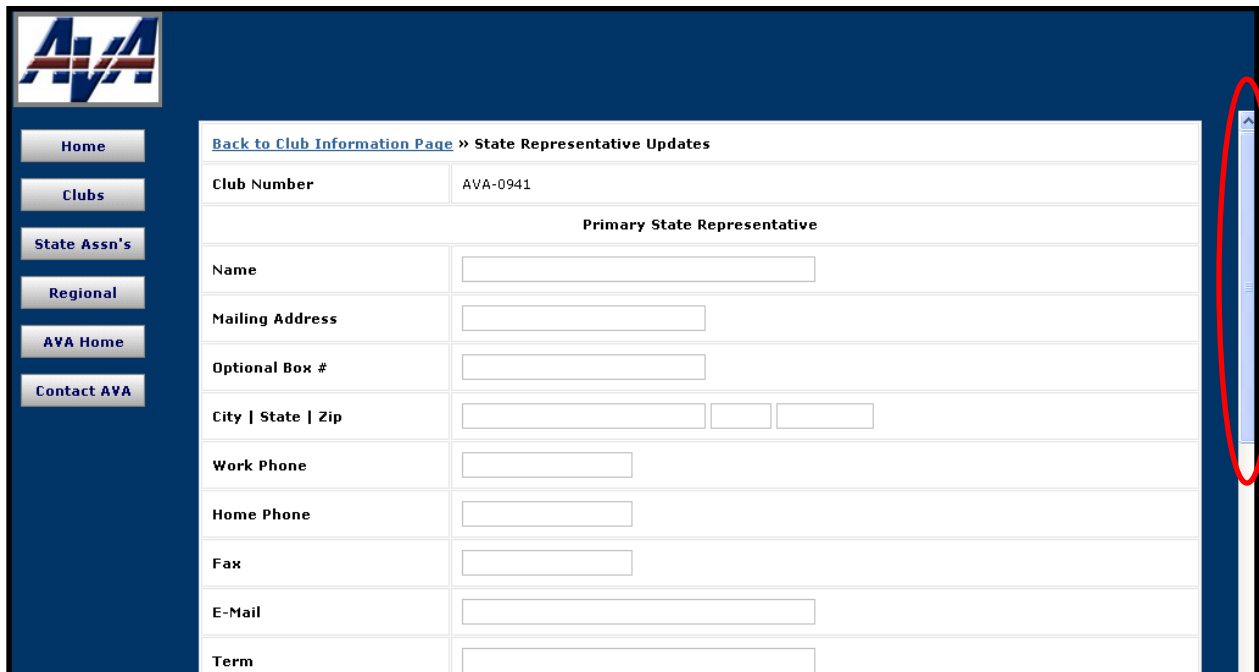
AVA

Home

Clubs

State Assn's

Regional

AVA Home

Contact AVA

Back to Club Information Page » State Representative Updates

| Club Number | AVA-0941 |
|---|---|
| Primary State Representative | |
| Name | |
| Mailing Address | |
| Optional Box # | |
| City \| State \| Zip | |
| Work Phone | |
| Home Phone | |
| Fax | |
| E-Mail | |
| Term | |